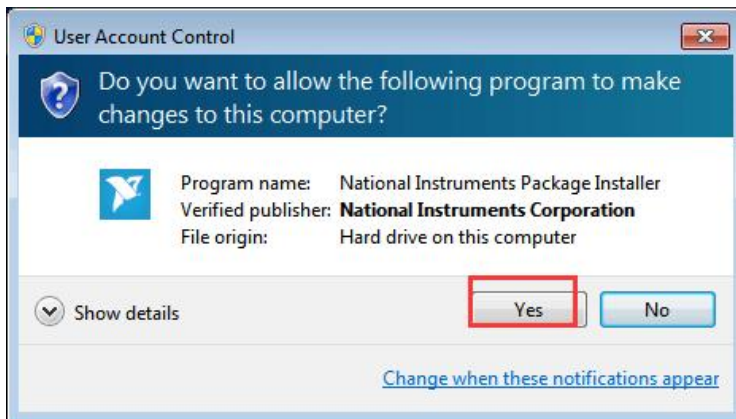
User Account Control

Do you want to allow the following program to make changes to this computer?

| | |
|---|---|
| Program name: | National Instruments Package Installer |
| Verified publisher: | **National Instruments Corporation** |
| File origin: | Hard drive on this computer |

Show details

Yes

No

Change when these notifications appear